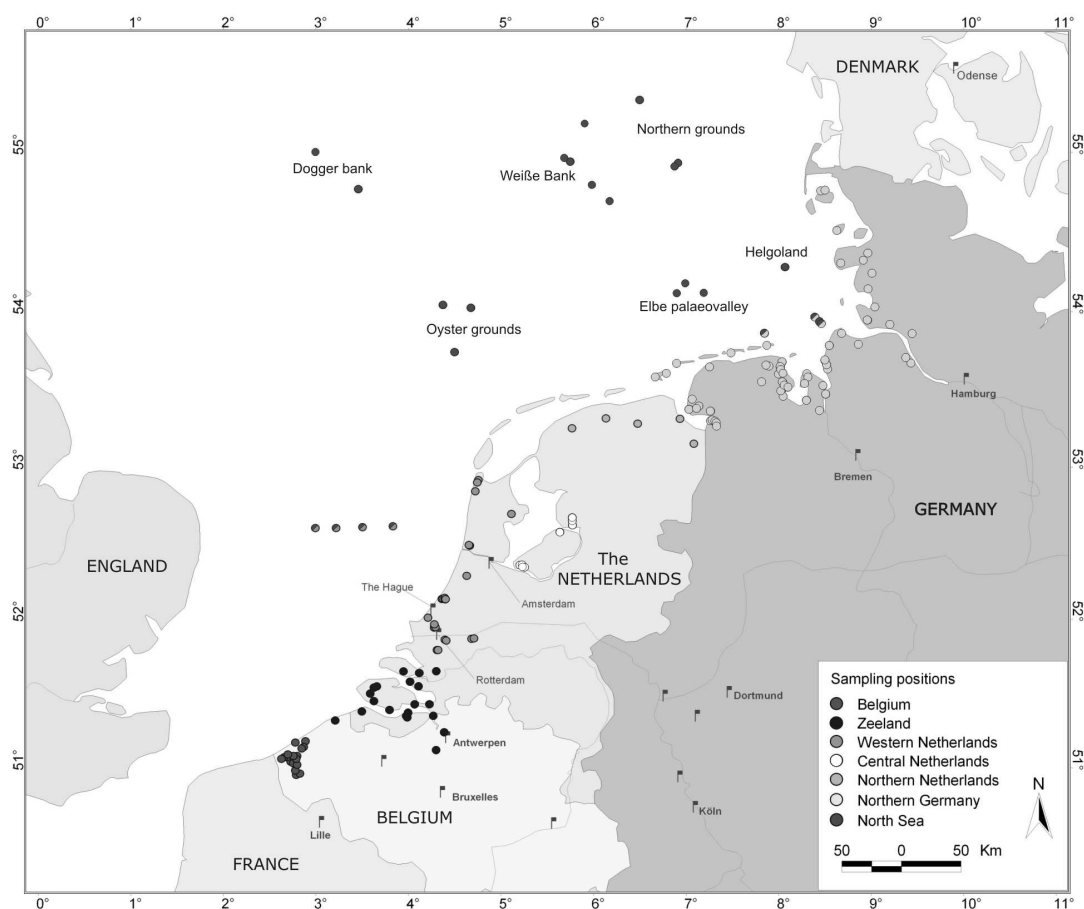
0° 1° 2° 3° 4° 5° 6° 7° 8° 9° 10° 11°

55° 54° 53° 52° 51°

DENMARK
Odense
Northern grounds
Dogger bank
Weiße Bank
Helgoland
Elbe palaeovalley
Oyster grounds
Hamburg
Bremen
GERMANY
ENGLAND
The NETHERLANDS
The Hague
Amsterdam
Rotterdam
Dortmund
Antwerpen
Bruxelles
Köln
Lille
BELGIUM
FRANCE

Sampling positions
Belgium
Zeeland
Western Netherlands
Central Netherlands
Northern Netherlands
Northern Germany
North Sea

N
50 0 50 Km

0° 1° 2° 3° 4° 5° 6° 7° 8° 9° 10° 11°